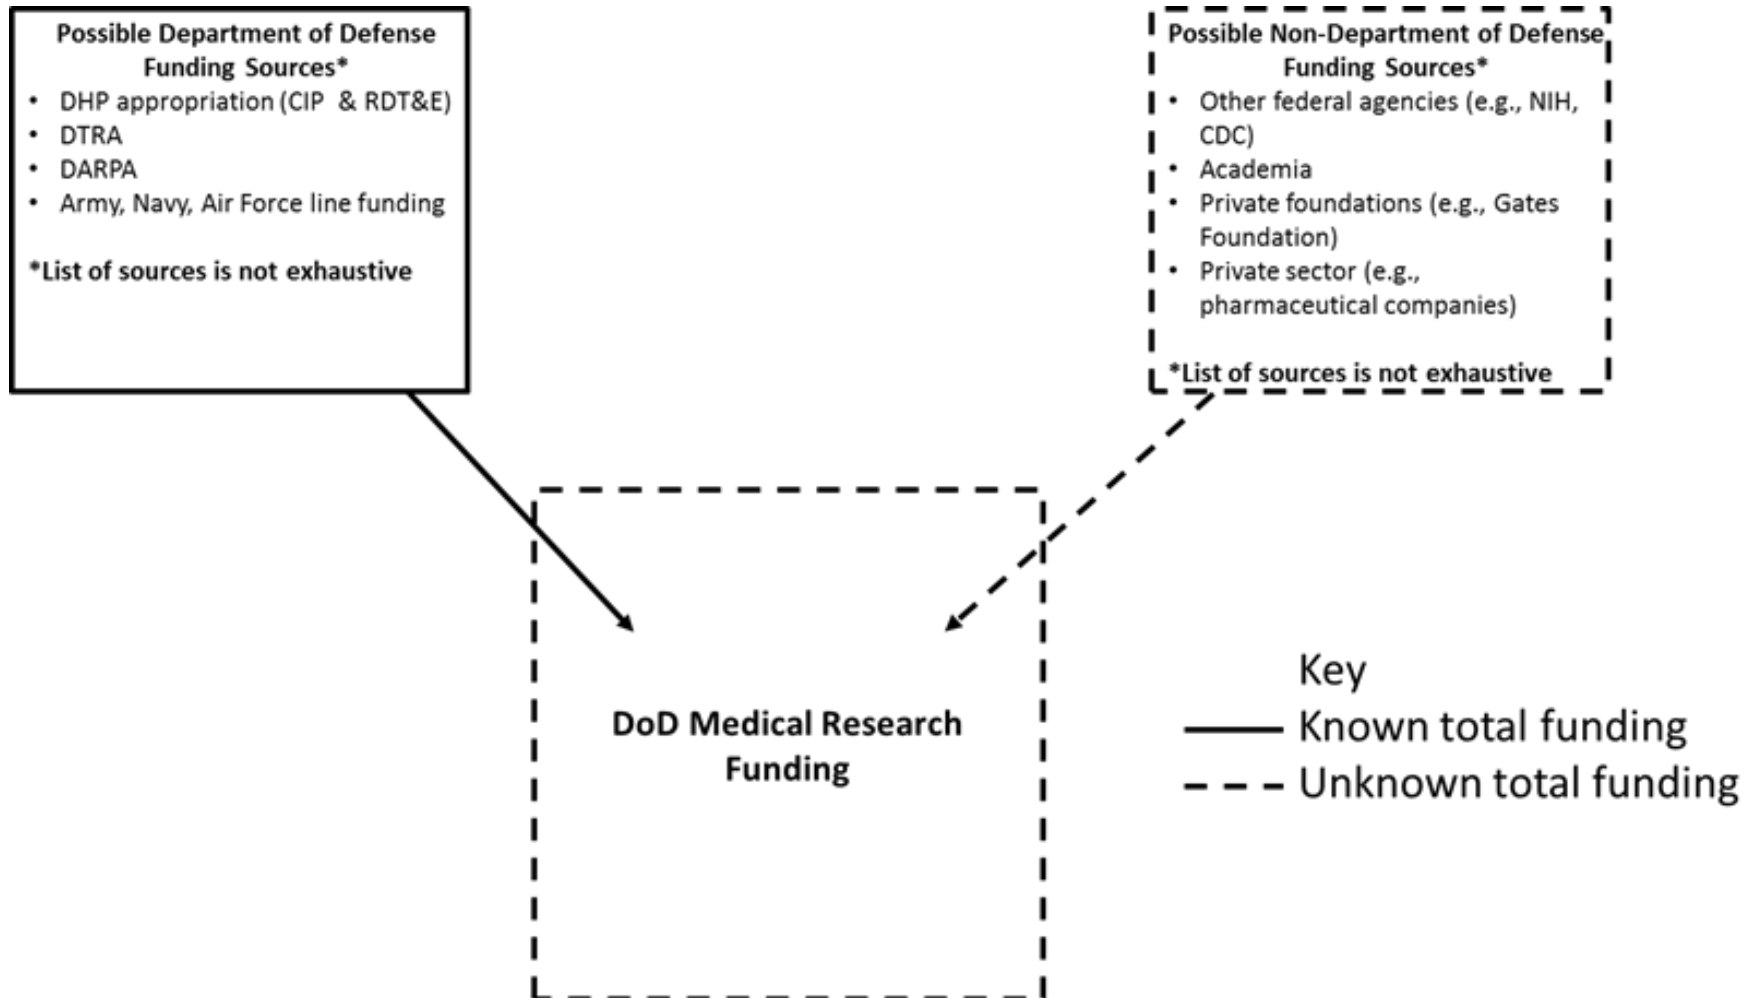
Possible Department of Defense Funding Sources*

- DHP appropriation (CIP & RDT&E)
- DTRA
- DARPA
- Army, Navy, Air Force line funding

*List of sources is not exhaustive

Possible Non-Department of Defense Funding Sources*

- Other federal agencies (e.g., NIH, CDC)
- Academia
- Private foundations (e.g., Gates Foundation)
- Private sector (e.g., pharmaceutical companies)

*List of sources is not exhaustive

DoD Medical Research Funding

Key
Known total funding
Unknown total funding